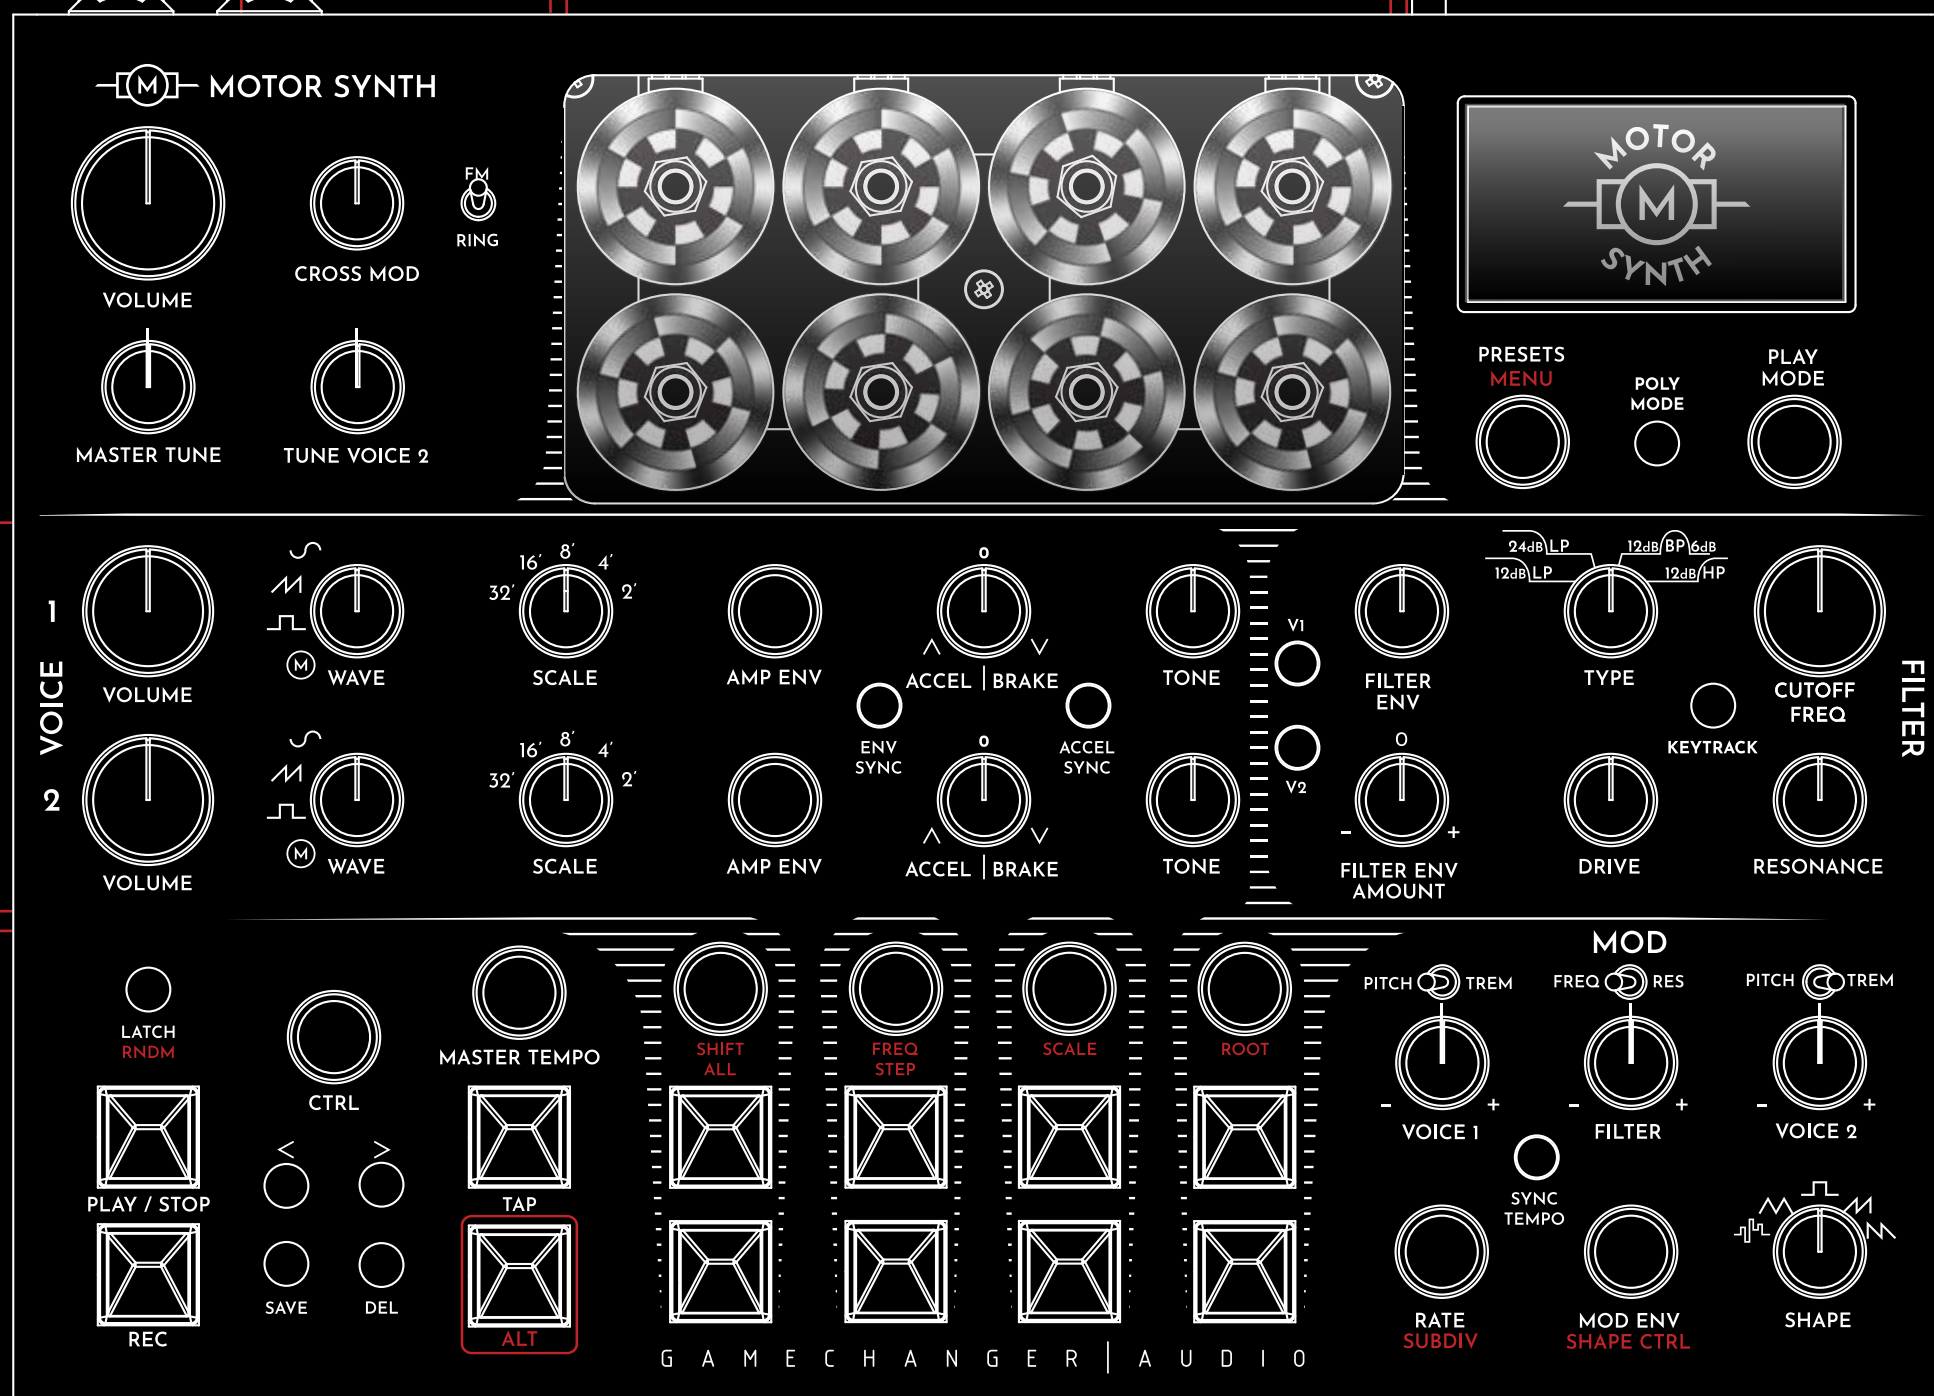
MOTOR SYNTH

VOLUME

CROSS MOD

FM
RING

MASTER TUNE

TUNE VOICE 2

MOTOR
M
SYNTH

PRESETS
MENU

POLY
MODE

PLAY
MODE

VOICE
1
2

VOLUME

WAVE

16′ 8′ 4′
32′ 2′
SCALE

AMP ENV

0
ACCEL | BRAKE

ENV
SYNC

ACCEL
SYNC

TONE

V1

V2

FILTER
ENV

24dB LP
12dB LP
12dB BP 6dB
12dB HP
TYPE

CUTOFF
FREQ

FILTER

KEYTRACK

VOLUME

WAVE

16′ 8′ 4′
32′ 2′
SCALE

AMP ENV

0
ACCEL | BRAKE

TONE

0
- +
FILTER ENV
AMOUNT

DRIVE

RESONANCE

LATCH
RNDM

CTRL

MASTER TEMPO

SHIFT
ALL

FREQ
STEP

SCALE

ROOT

MOD

PITCH TREM

FREQ RES

PITCH TREM

- +
VOICE 1

- +
FILTER

- +
VOICE 2

PLAY / STOP

< >

TAP

SYNC
TEMPO

REC

SAVE

DEL

ALT

RATE
SUBDIV

MOD ENV
SHAPE CTRL

SHAPE

GAMECHANGER | AUDIO